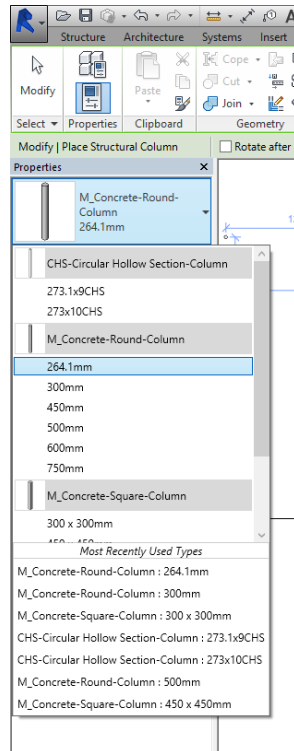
Structure Architecture Systems Insert

Modify

Paste

Cope

Cut

Join

Select ▾ Properties Clipboard Geometry

Modify | Place Structural Column

Rotate after

Properties

M_Concrete-Round-Column
264.1mm

CHS-Circular Hollow Section-Column

273.1x9CHS

273x10CHS

M_Concrete-Round-Column

264.1mm

300mm

450mm

500mm

600mm

750mm

M_Concrete-Square-Column

300 x 300mm

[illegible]

Most Recently Used Types

M_Concrete-Round-Column : 264.1mm

M_Concrete-Round-Column : 300mm

M_Concrete-Square-Column : 300 x 300mm

CHS-Circular Hollow Section-Column : 273.1x9CHS

CHS-Circular Hollow Section-Column : 273x10CHS

M_Concrete-Round-Column : 500mm

M_Concrete-Square-Column : 450 x 450mm